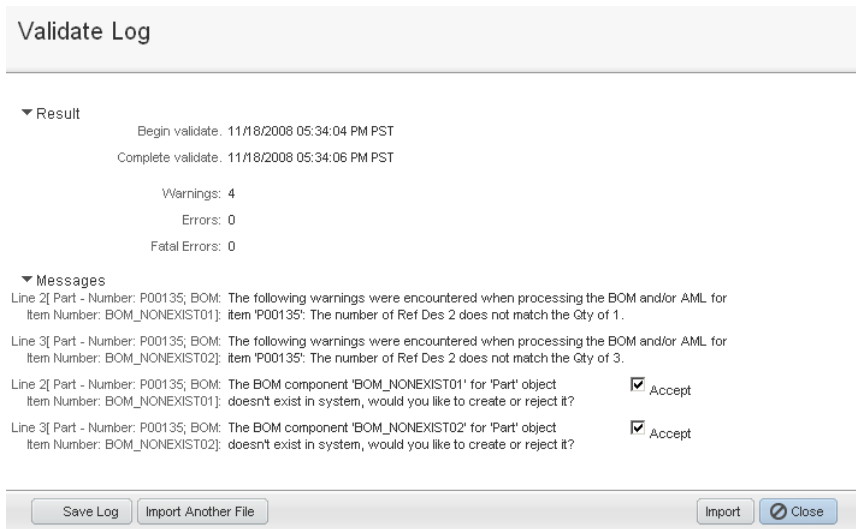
Validate Log

Result

Begin validate. 11/18/2008 05:34:04 PM PST

Complete validate. 11/18/2008 05:34:06 PM PST

Warnings: 4

Errors: 0

Fatal Errors: 0

Messages

Line 2[ Part - Number: P00135; BOM: Item Number: BOM_NONEXIST01]: The following warnings were encountered when processing the BOM and/or AML for item 'P00135': The number of Ref Des 2 does not match the Qty of 1.

Line 3[ Part - Number: P00135; BOM: Item Number: BOM_NONEXIST02]: The following warnings were encountered when processing the BOM and/or AML for item 'P00135': The number of Ref Des 2 does not match the Qty of 3.

Line 2[ Part - Number: P00135; BOM: Item Number: BOM_NONEXIST01]: The BOM component 'BOM_NONEXIST01' for 'Part' object doesn't exist in system, would you like to create or reject it? Accept

Line 3[ Part - Number: P00135; BOM: Item Number: BOM_NONEXIST02]: The BOM component 'BOM_NONEXIST02' for 'Part' object doesn't exist in system, would you like to create or reject it? Accept

Save Log Import Another File Import Close